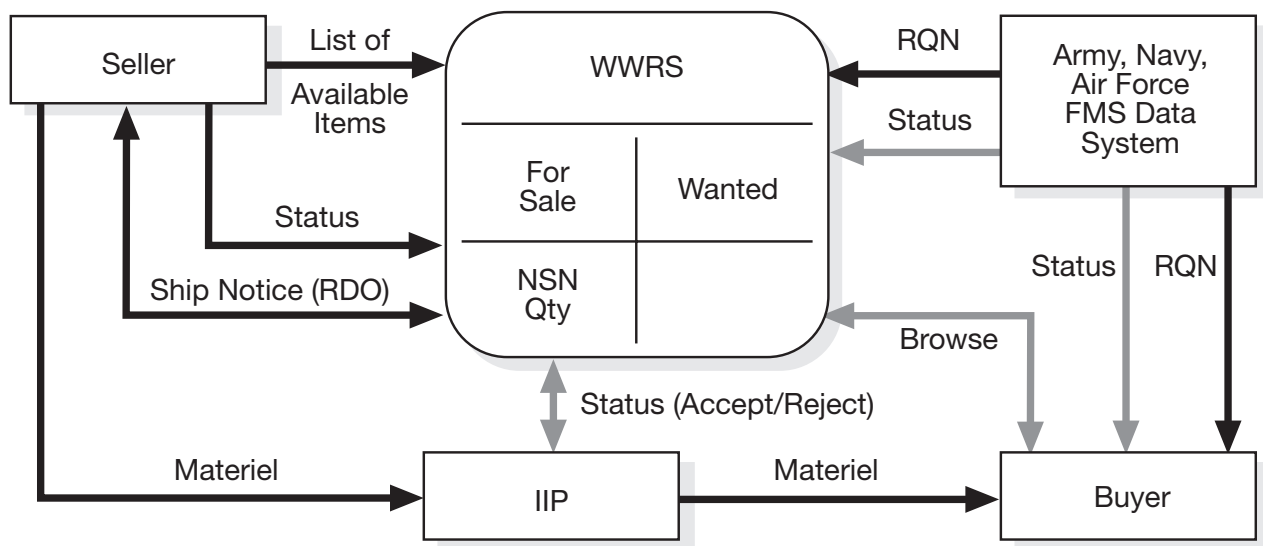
Seller

List of Available Items

WWRS

For Sale

Wanted

NSN Qty

RQN

Status

Army, Navy, Air Force FMS Data System

Status

Ship Notice (RDO)

Status

RQN

Browse

Status (Accept/Reject)

Materiel

IIP

Materiel

Buyer